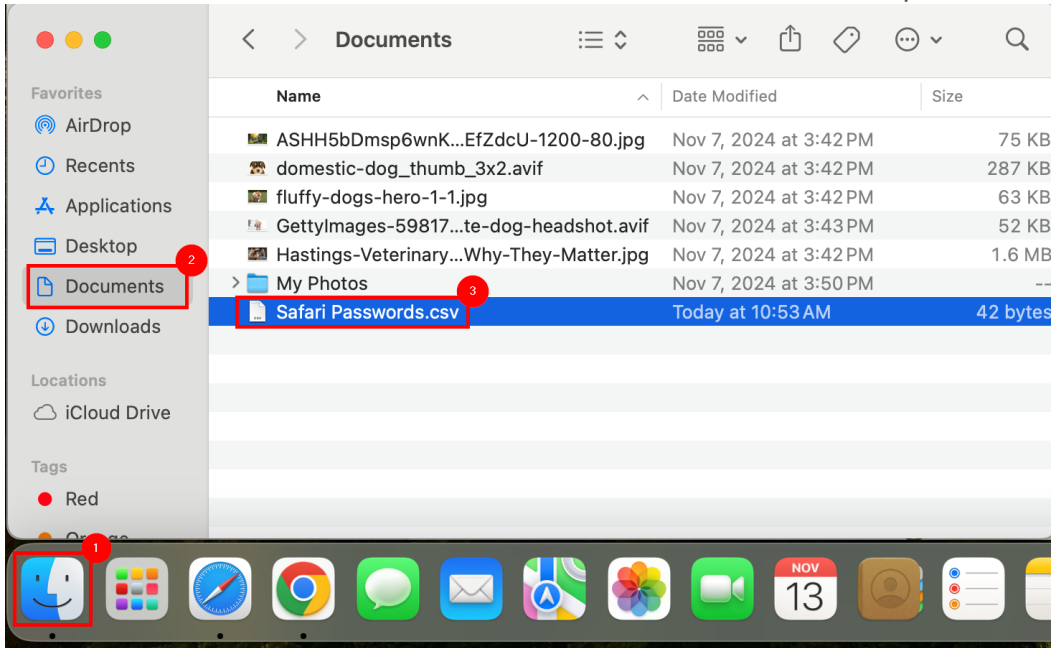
Documents

Favorites
AirDrop
Recents
Applications
Desktop
Documents
Downloads

Locations
iCloud Drive

Tags
Red
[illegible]

| Name | Date Modified | Size |
|---|---|---|
| ASHH5bDmsp6wnK...EfZdcU-1200-80.jpg | Nov 7, 2024 at 3:42 PM | 75 KB |
| domestic-dog_thumb_3x2.avif | Nov 7, 2024 at 3:42 PM | 287 KB |
| fluffy-dogs-hero-1-1.jpg | Nov 7, 2024 at 3:42 PM | 63 KB |
| GettyImages-59817...te-dog-headshot.avif | Nov 7, 2024 at 3:43 PM | 52 KB |
| Hastings-Veterinary...Why-They-Matter.jpg | Nov 7, 2024 at 3:42 PM | 1.6 MB |
| My Photos | Nov 7, 2024 at 3:50 PM | -- |
| Safari Passwords.csv | Today at 10:53 AM | 42 bytes |

1
2
3

NOV
13